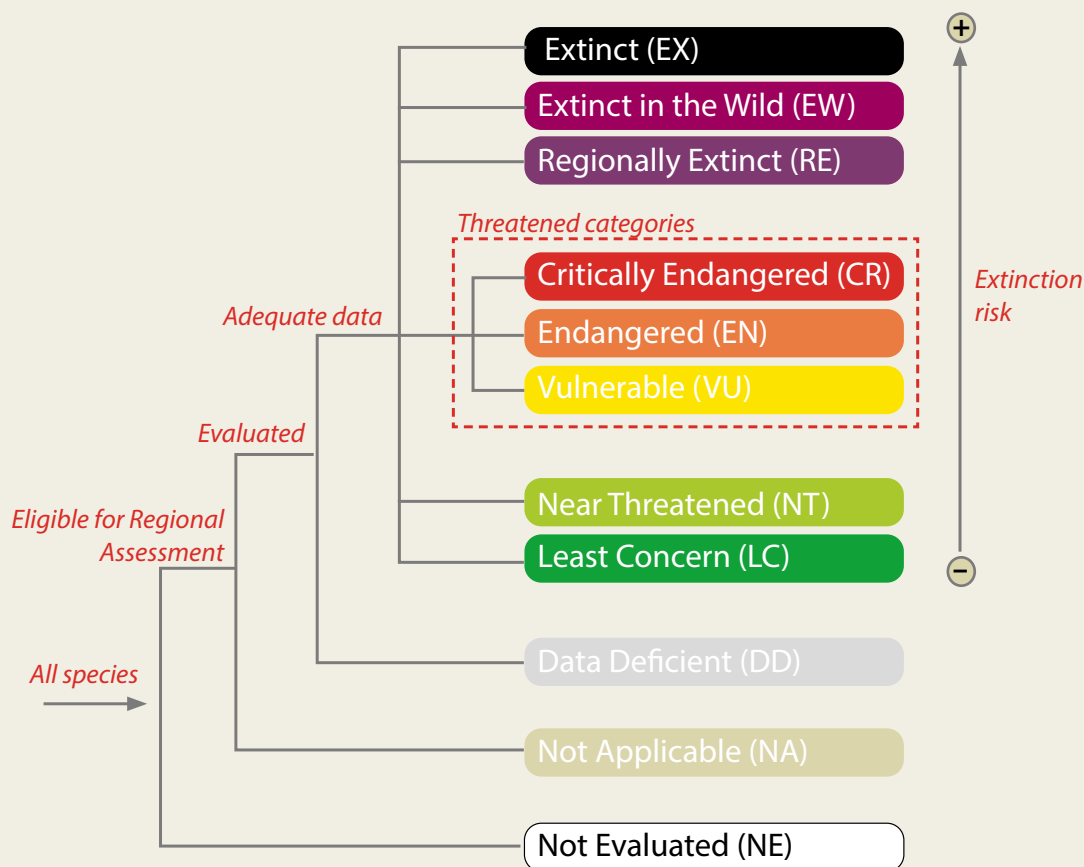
Extinct (EX)
Extinct in the Wild (EW)
Regionally Extinct (RE)
Threatened categories
Critically Endangered (CR)
Endangered (EN)
Vulnerable (VU)
Near Threatened (NT)
Least Concern (LC)
Data Deficient (DD)
Not Applicable (NA)
Not Evaluated (NE)

Adequate data
Evaluated
Eligible for Regional Assessment
All species

+
Extinction risk
−